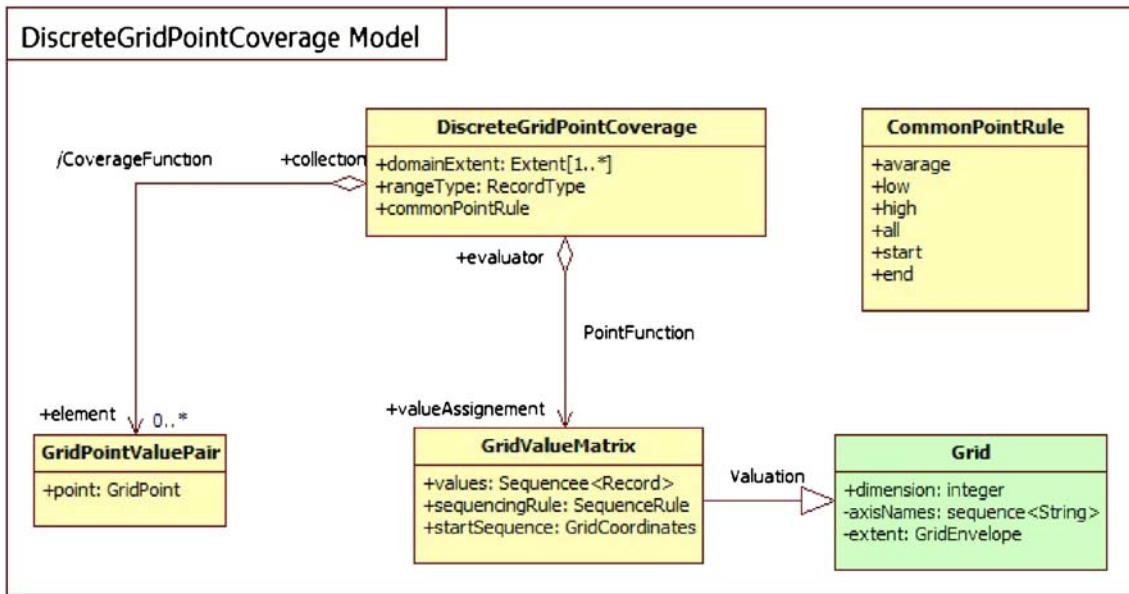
DiscreteGridPointCoverage Model

/CoverageFunction

+collection

DiscreteGridPointCoverage

+domainExtent: Extent[1..*]
+rangeType: RecordType
+commonPointRule

CommonPointRule

+avarage
+low
+high
+all
+start
+end

+evaluator

PointFunction

+element

0..*

GridPointValuePair

+point: GridPoint

+valueAssignement

GridValueMatrix

+values: Sequencee<Record>
+sequencingRule: SequenceRule
+startSequence: GridCoordinates

Valuation

Grid

+dimension: integer
-axisNames: sequence<String>
-extent: GridEnvelope